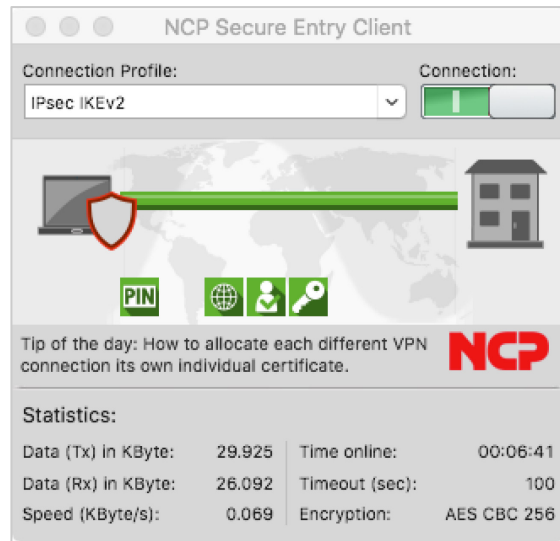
NCP Secure Entry Client

Connection Profile:

IPsec IKEv2

Connection:

PIN

Tip of the day: How to allocate each different VPN connection its own individual certificate.

NCP

Statistics:

Data (Tx) in KByte: 29.925
Data (Rx) in KByte: 26.092
Speed (KByte/s): 0.069

Time online: 00:06:41
Timeout (sec): 100
Encryption: AES CBC 256